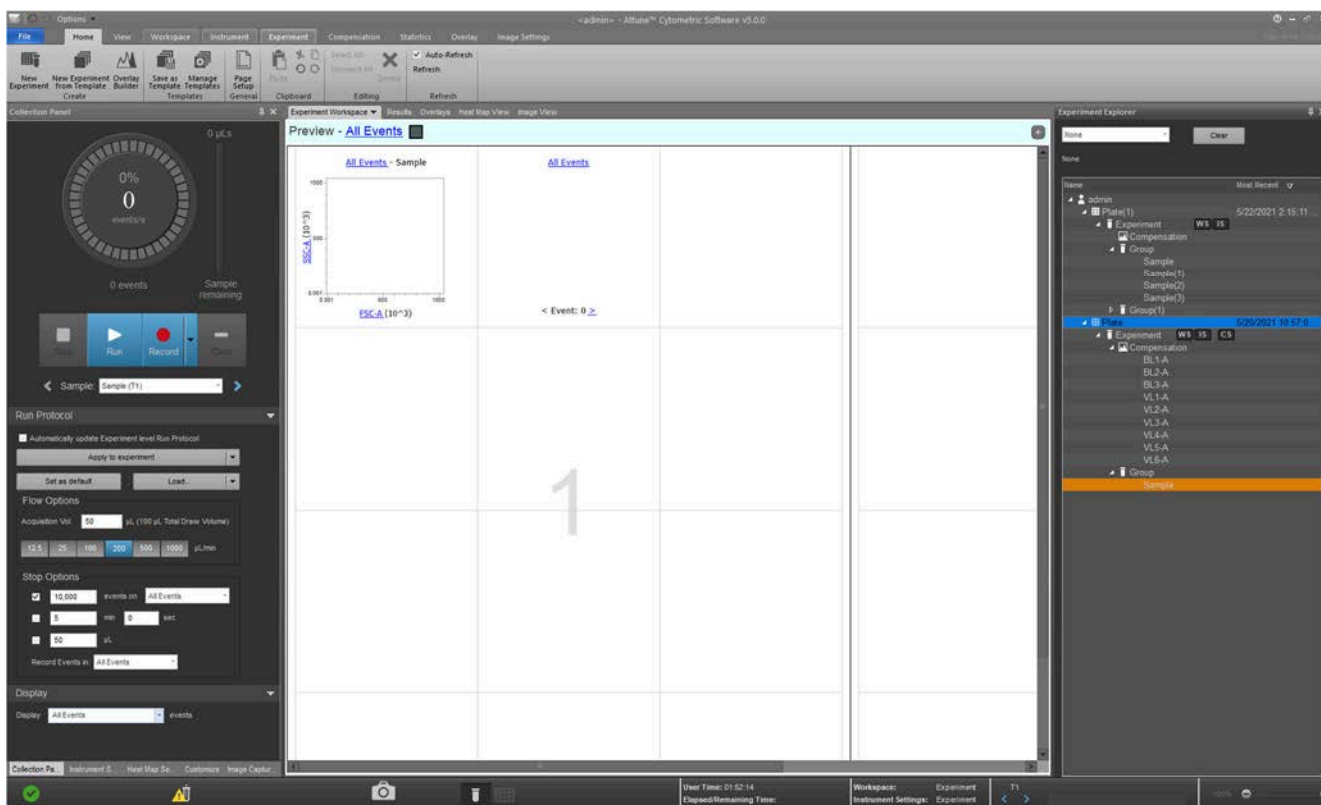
Options

<admin> - Attune™ Cytometric Software v5.0.0

File Home View Workspace Instrument Experiment Compensation Statistics Overlay Image Settings

New Experiment New Experiment from Template Overlay Builder
Create
Save as Template Manage Templates
Templates
Page Setup
General
Paste
Clipboard
Select All Unselect All Delete
Editing
Auto-Refresh Refresh
Refresh

Collection Panel

0 µLs

0%
0
events/s

0 events
Sample remaining

Stop Run Record Clear

Sample: Sample (T1)

Run Protocol

Automatically update Experiment level Run Protocol

Apply to experiment

Set as default Load...

Flow Options

Acquisition Vol: 50 µL (100 µL Total Draw Volume)

12.5 25 100 200 500 1000 µL/min

Stop Options

10,000 events on All Events

5 min 0 sec

50 µL

Record Events in: All Events

Display

Display: All Events events

Collection Pa... Instrument S... Heat Map Se... Customize Image Captur...

Experiment Workspace Results Overlays Heat Map View Image View

Preview - All Events

All Events - Sample

SSC-A (10^3)

1000
500
0.001
0.001 500 1000

FSC-A (10^3)

All Events

< Event: 0 >

1

Experiment Explorer

None

Clear

None

Name Most Recent

admin
Plate(1) 5/22/2021 2:15:11...
Experiment WS IS
Compensation
Group
Sample
Sample(1)
Sample(2)
Sample(3)
Group(1)
Plate 5/20/2021 10:57:0...
Experiment WS IS CS
Compensation
BL1-A
BL2-A
BL3-A
VL1-A
VL2-A
VL3-A
VL4-A
VL5-A
VL6-A
Group
Sample

User Time: 01:52:14
Elapsed/Remaining Time:

Workspace: Experiment
Instrument Settings: Experiment

T1

100%